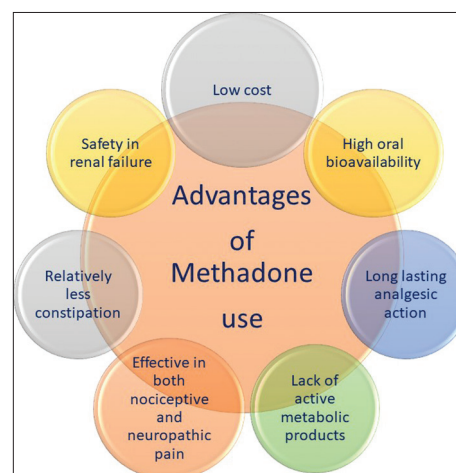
Advantages of Methadone use

Low cost

High oral bioavailability

Long lasting analgesic action

Lack of active metabolic products

Effective in both nociceptive and neuropathic pain

Relatively less constipation

Safety in renal failure